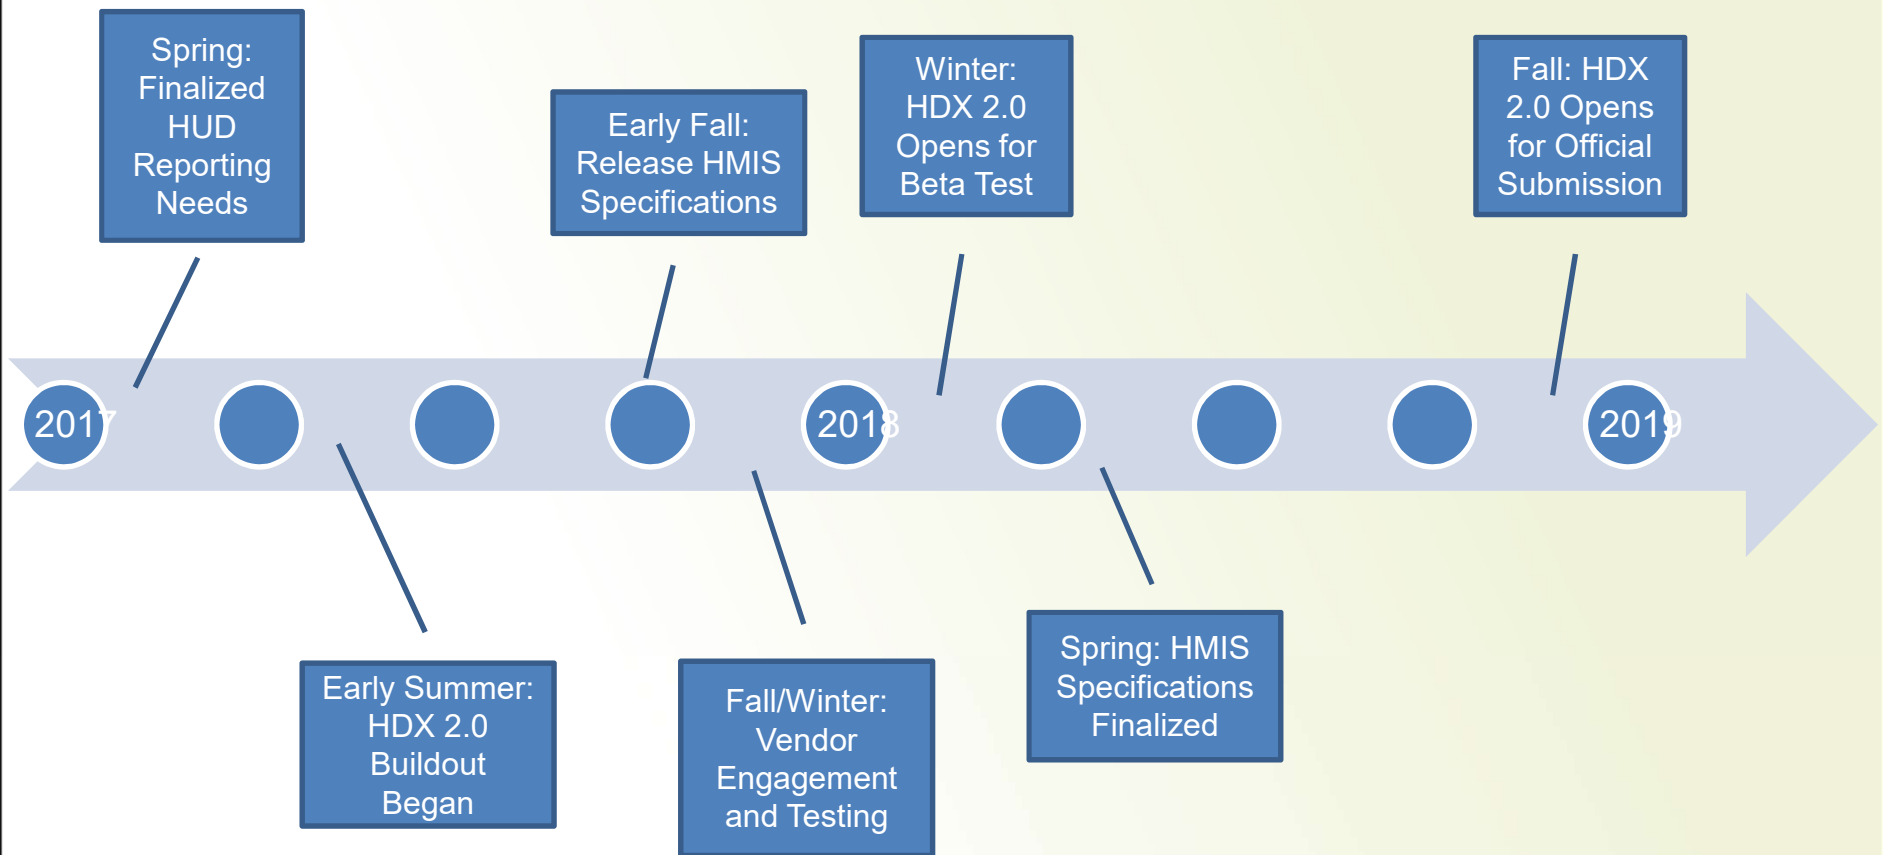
Spring: Finalized HUD Reporting Needs

Early Fall: Release HMIS Specifications

Winter: HDX 2.0 Opens for Beta Test

Fall: HDX 2.0 Opens for Official Submission

2017

2018

2019

Early Summer: HDX 2.0 Buildout Began

Fall/Winter: Vendor Engagement and Testing

Spring: HMIS Specifications Finalized